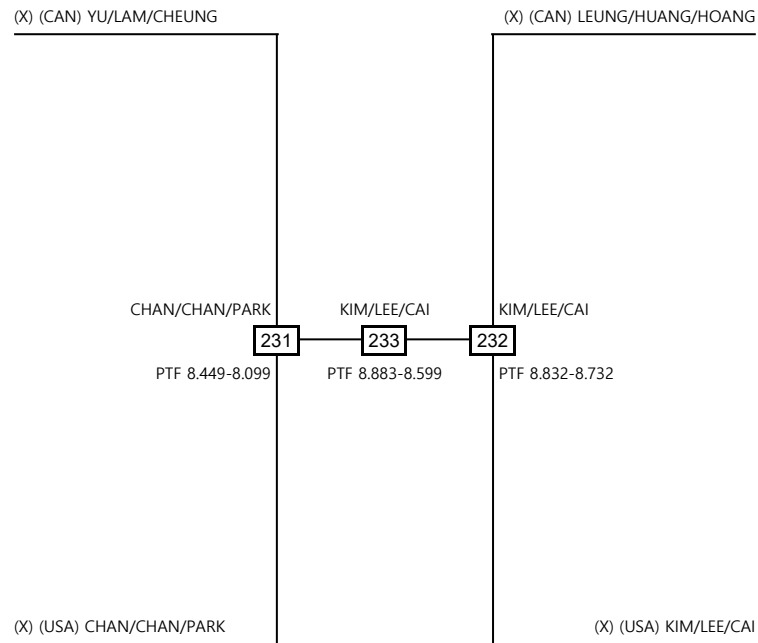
(X) (CAN) YU/LAM/CHEUNG

(X) (CAN) LEUNG/HUANG/HOANG

CHAN/CHAN/PARK

KIM/LEE/CAI

KIM/LEE/CAI

231

233

232

PTF 8.449-8.099

PTF 8.883-8.599

PTF 8.832-8.732

(X) (USA) CHAN/CHAN/PARK

(X) (USA) KIM/LEE/CAI